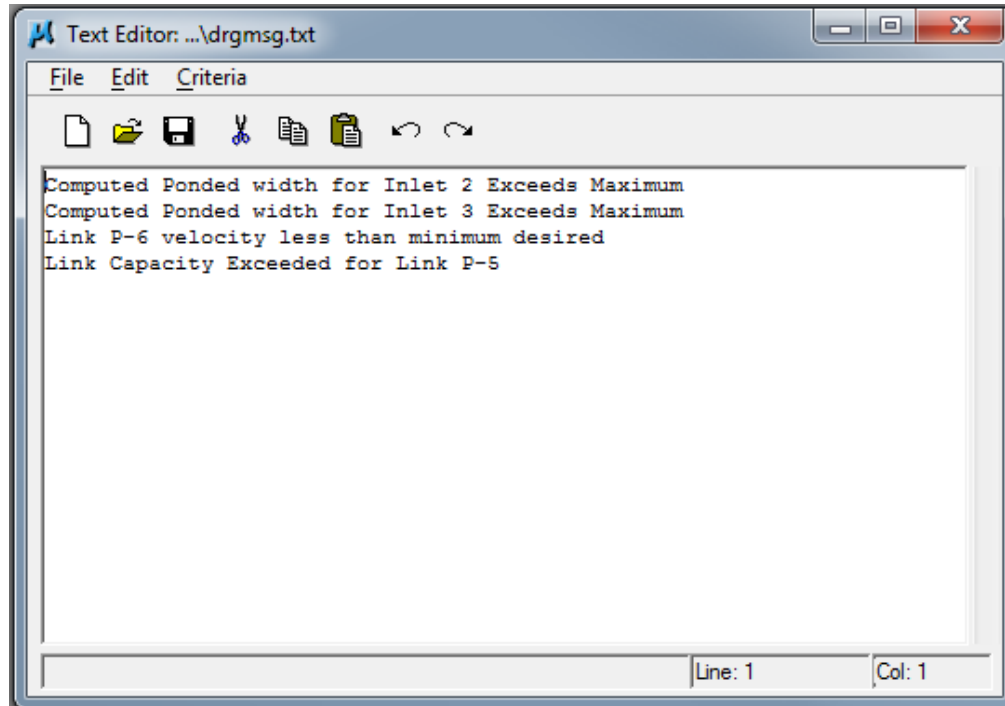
Text Editor: ...\drgmsg.txt

File Edit Criteria

Computed Ponded width for Inlet 2 Exceeds Maximum
Computed Ponded width for Inlet 3 Exceeds Maximum
Link P-6 velocity less than minimum desired
Link Capacity Exceeded for Link P-5

Line: 1
Col: 1